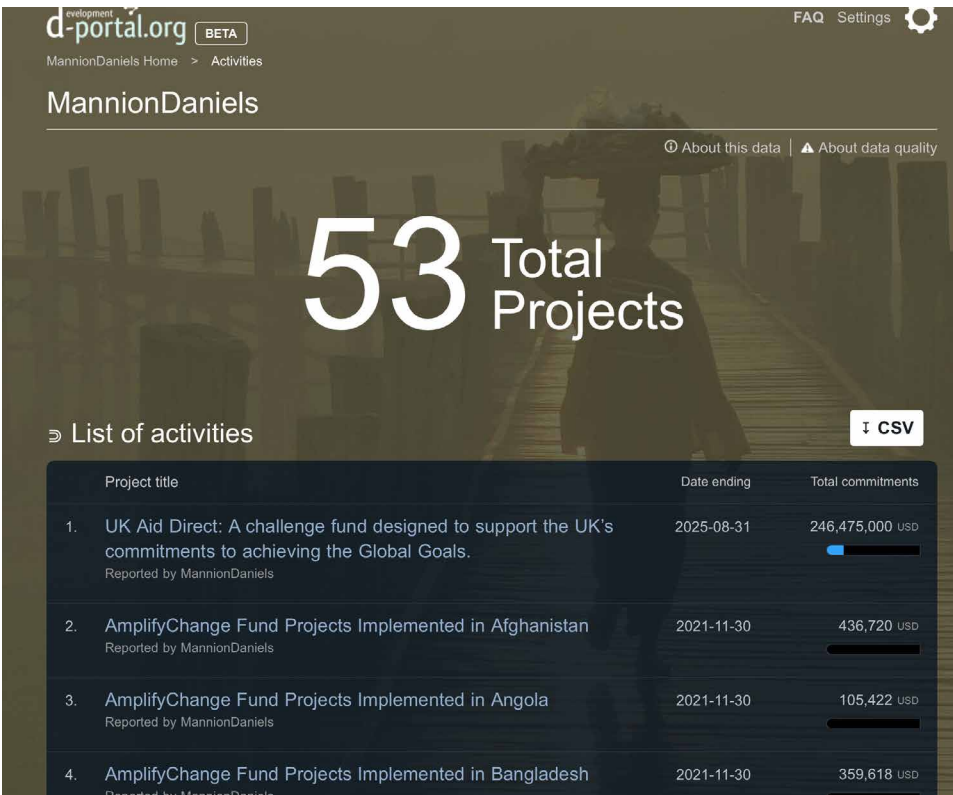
development
d-portal.org BETA

FAQ Settings

MannionDaniels Home > Activities

MannionDaniels

ⓘ About this data | ▲ About data quality

53 Total Projects

List of activities

↧ CSV

| | Project title | Date ending | Total commitments |
|---|---|---|---|
| 1. | UK Aid Direct: A challenge fund designed to support the UK's commitments to achieving the Global Goals. Reported by MannionDaniels | 2025-08-31 | 246,475,000 USD |
| 2. | AmplifyChange Fund Projects Implemented in Afghanistan Reported by MannionDaniels | 2021-11-30 | 436,720 USD |
| 3. | AmplifyChange Fund Projects Implemented in Angola Reported by MannionDaniels | 2021-11-30 | 105,422 USD |
| 4. | AmplifyChange Fund Projects Implemented in Bangladesh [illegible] | 2021-11-30 | 359,618 USD |